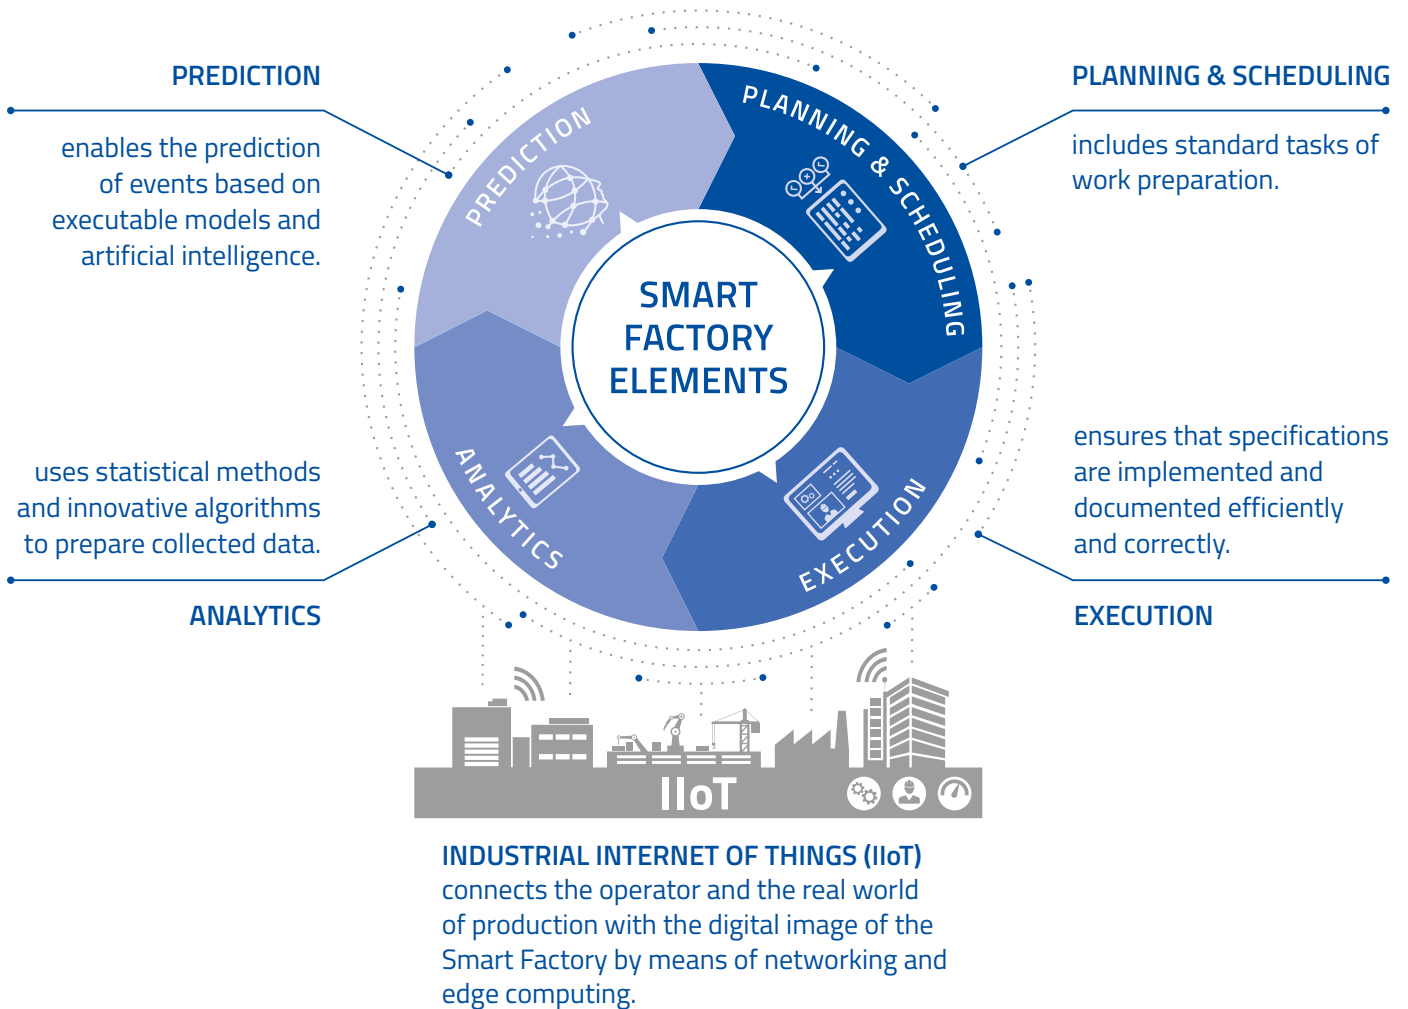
PREDICTION

enables the prediction of events based on executable models and artificial intelligence.

PLANNING & SCHEDULING

includes standard tasks of work preparation.

PREDICTION

PLANNING & SCHEDULING

SMART FACTORY ELEMENTS

ANALYTICS

EXECUTION

uses statistical methods and innovative algorithms to prepare collected data.

ANALYTICS

ensures that specifications are implemented and documented efficiently and correctly.

EXECUTION

IIoT

INDUSTRIAL INTERNET OF THINGS (IIoT)
connects the operator and the real world of production with the digital image of the Smart Factory by means of networking and edge computing.